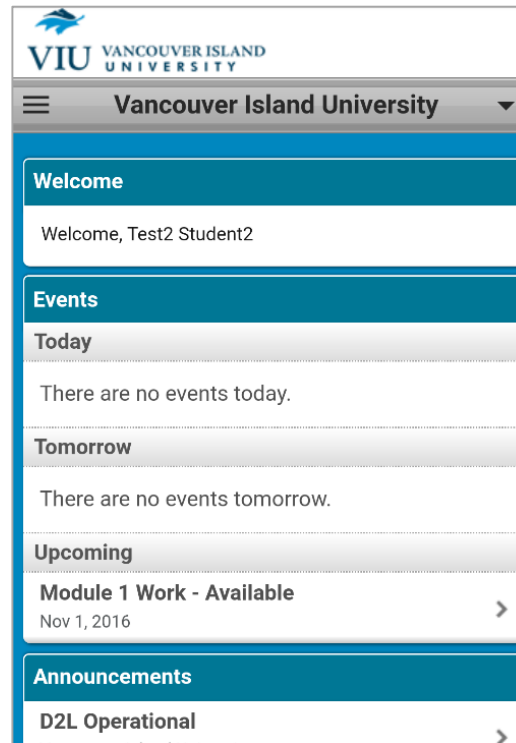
VIU VANCOUVER ISLAND UNIVERSITY

Vancouver Island University

Welcome

Welcome, Test2 Student2

Events

Today

There are no events today.

Tomorrow

There are no events tomorrow.

Upcoming

Module 1 Work - Available
Nov 1, 2016

Announcements

D2L Operational